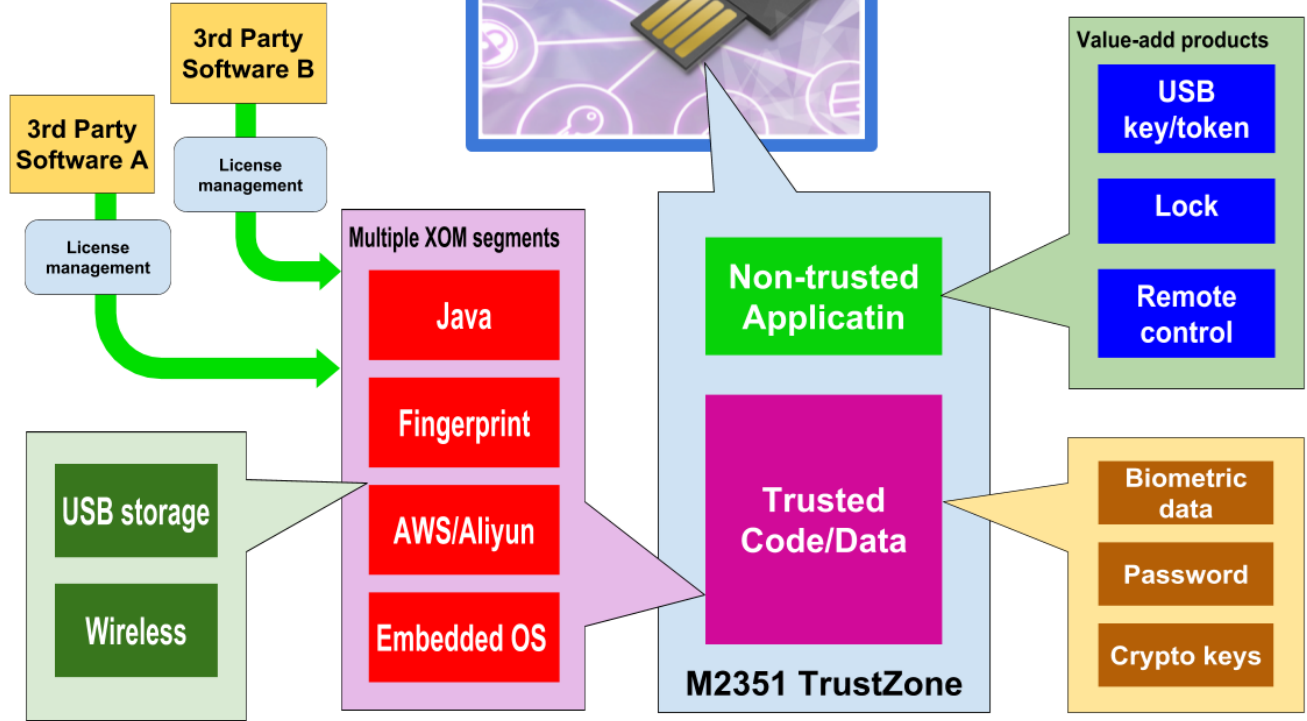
3rd Party Software B

3rd Party Software A

License management

License management

Multiple XOM segments

Java

Fingerprint

AWS/Aliyun

Embedded OS

USB storage

Wireless

Non-trusted Applicatin

Trusted Code/Data

M2351 TrustZone

Value-add products

USB key/token

Lock

Remote control

Biometric data

Password

Crypto keys